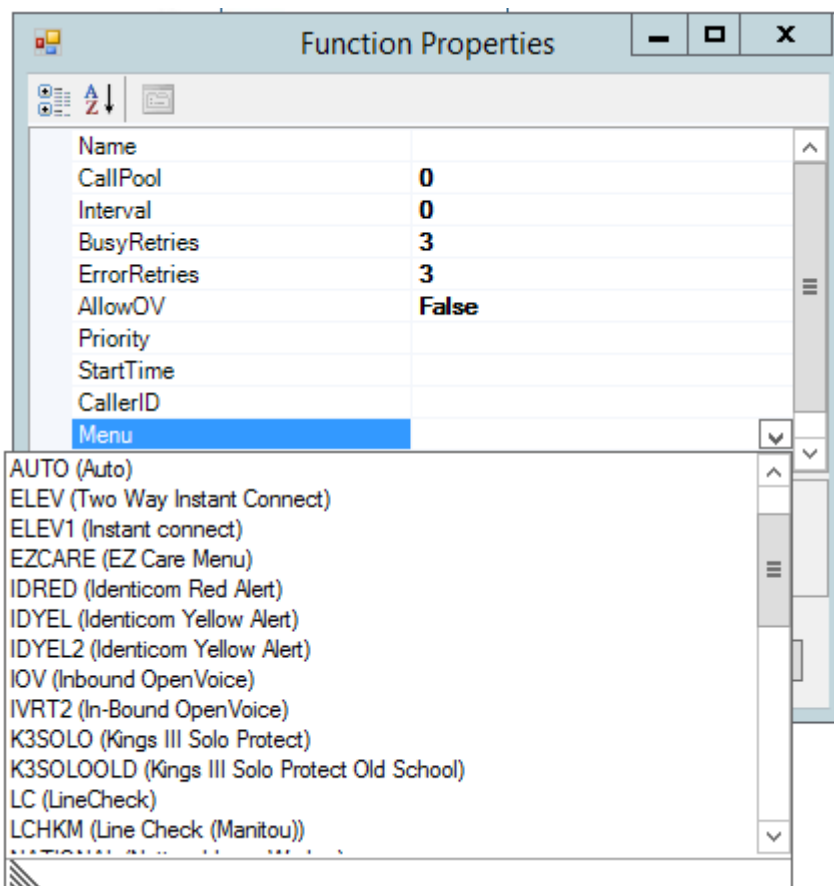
Function Properties

| | |
|---|---|
| Name | |
| CallPool | 0 |
| Interval | 0 |
| BusyRetries | 3 |
| ErrorRetries | 3 |
| AllowOV | False |
| Priority | |
| StartTime | |
| CallerID | |
| Menu | |

AUTO (Auto)
ELEV (Two Way Instant Connect)
ELEV1 (Instant connect)
EZCARE (EZ Care Menu)
IDRED (Identicom Red Alert)
IDYEL (Identicom Yellow Alert)
IDYEL2 (Identicom Yellow Alert)
IOV (Inbound OpenVoice)
IVRT2 (In-Bound OpenVoice)
K3SOLO (Kings III Solo Protect)
K3SOLOOLD (Kings III Solo Protect Old School)
LC (LineCheck)
LCHKM (Line Check (Manitou))
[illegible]